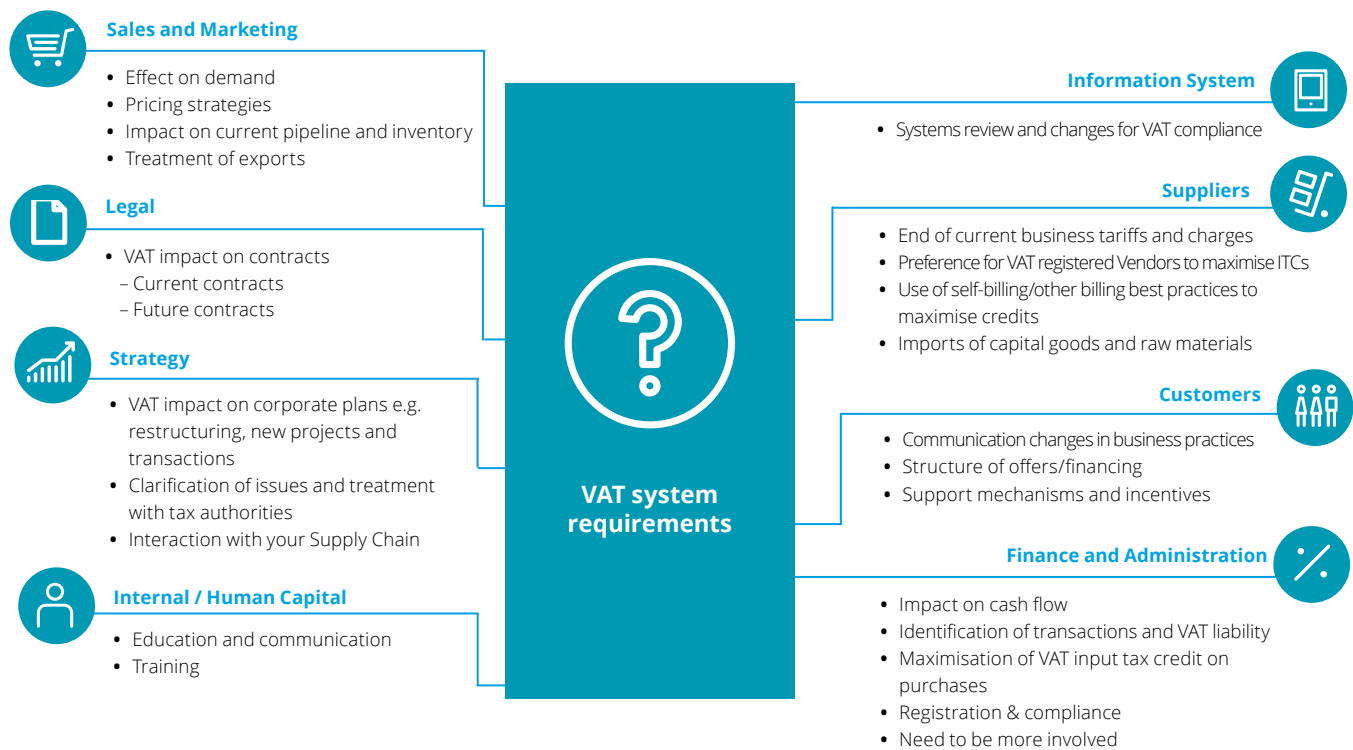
Sales and Marketing

- Effect on demand
- Pricing strategies
- Impact on current pipeline and inventory
- Treatment of exports

Legal

- VAT impact on contracts
  – Current contracts
  – Future contracts

Strategy

- VAT impact on corporate plans e.g. restructuring, new projects and transactions
- Clarification of issues and treatment with tax authorities
- Interaction with your Supply Chain

Internal / Human Capital

- Education and communication
- Training

VAT system requirements

Information System

- Systems review and changes for VAT compliance

Suppliers

- End of current business tariffs and charges
- Preference for VAT registered Vendors to maximise ITCs
- Use of self-billing/other billing best practices to maximise credits
- Imports of capital goods and raw materials

Customers

- Communication changes in business practices
- Structure of offers/financing
- Support mechanisms and incentives

Finance and Administration

- Impact on cash flow
- Identification of transactions and VAT liability
- Maximisation of VAT input tax credit on purchases
- Registration & compliance
- Need to be more involved